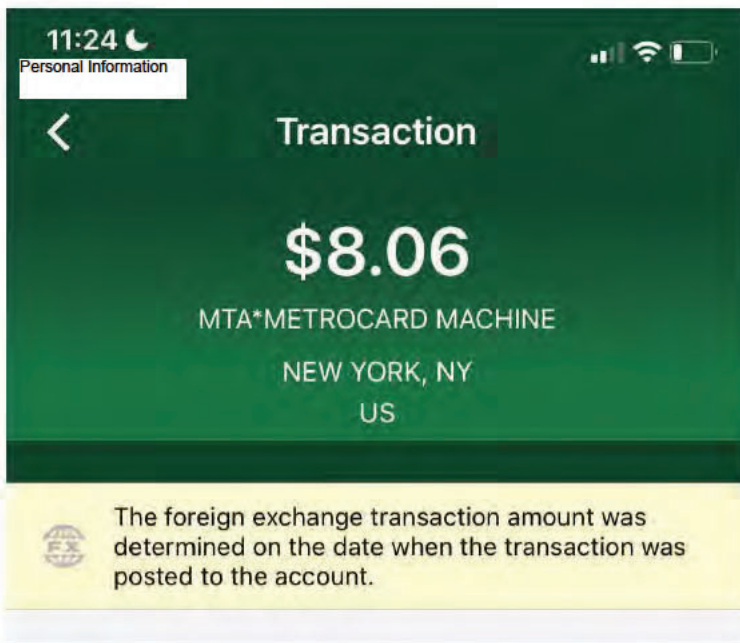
11:24

Personal Information

Transaction

$8.06

MTA*METROCARD MACHINE

NEW YORK, NY

US

FX

The foreign exchange transaction amount was determined on the date when the transaction was posted to the account.